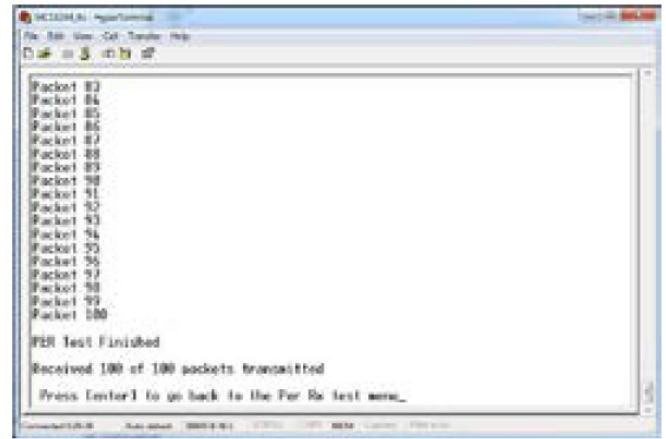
MC1324_Rx - HyperTerminal

File Edit View Call Transfer Help

Packet 83
Packet 84
Packet 85
Packet 86
Packet 87
Packet 88
Packet 89
Packet 90
Packet 91
Packet 92
Packet 93
Packet 94
Packet 95
Packet 96
Packet 97
Packet 98
Packet 99
Packet 100

PER Test Finished

Received 100 of 100 packets transmitted

Press [enter] to go back to the Per Rx test menu_

Connected 0:25:36 Auto detect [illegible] SCROLL CAPS NUM Capture Print echo